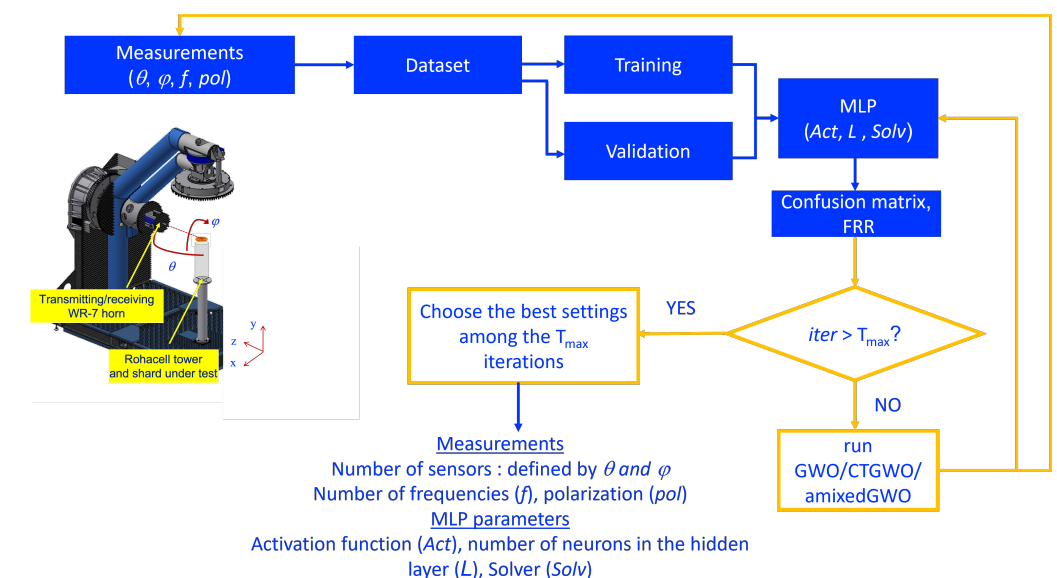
Measurements
($\theta$, $\varphi$, $f$, $pol$)

Dataset

Training

Validation

MLP
($Act$, $L$ , $Solv$)

Confusion matrix, FRR

$\varphi$

$\theta$

Transmitting/receiving WR-7 horn

y
z
x

Rohacell tower and shard under test

Choose the best settings among the $T_{max}$ iterations

YES

$iter$ > $T_{max}$?

NO

run GWO/CTGWO/ amixedGWO

Measurements
Number of sensors : defined by $\theta$ and $\varphi$
Number of frequencies ($f$), polarization ($pol$)
MLP parameters
Activation function ($Act$), number of neurons in the hidden layer ($L$), Solver ($Solv$)